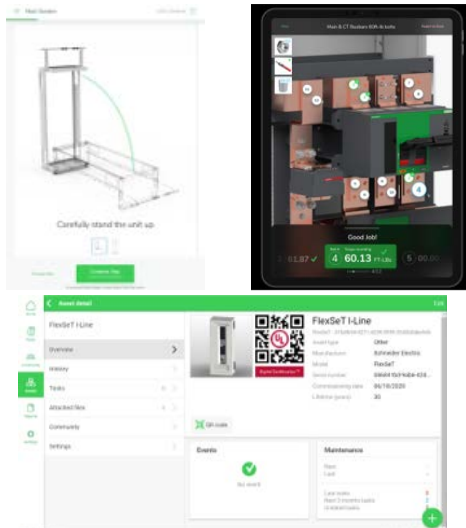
Main Busbars

Carefully stand the unit up

Complete Step

Main & CT Busbars 60A-A kits

Good Job!

4 60.13

5

Asset detail

Edit

FlexSeT I-Line

Overview

History

Tasks

Attached files

Community

Settings

FlexSeT I-Line

Asset type Other

Manufacturer Schneider Electric

Model FlexSeT

Commissioning date 06/19/2020

Lifetime (years) 30

QR code

Events

No event

Maintenance